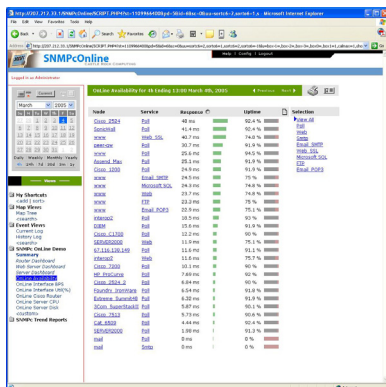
http://202.212.33.1/SNMPcOnline/SCRIPT.PHP?... - Microsoft Internet Explorer
File Edit View Favorites Tools Help
Back Search Favorites
Address http://202.212.33.1/SNMPcOnline/SCRIPT.PHP?... Go

SNMPcOnline
Help | Config | Logout
Logged in as Administrator

March 2005
Daily Weekly Monthly Yearly
Views

My Shortcuts
My Views
Map Tree
Event Views
Current Log
History Log
SNMPc OnLine Demo
Summary
Router Dashboard
Web Server Dashboard
Server Dashboard
OnLine Availability
OnLine Interface BPS
OnLine Interface Util(%)
OnLine Cisco Router
OnLine Server CPU
OnLine Server Disk
SNMPc Trend Reports

Node OnLine Availability for 4h Ending 13:00 March 08, 2005 Previous Next

| Node | Service | Response | Uptime |
|---|---|---|---|
| Cisco_2524 | Poll | 48 ms | 92.4 % |
| SonicWall | Poll | 41.4 ms | 92.4 % |
| www | Web SSL | 40.7 ms | 74.8 % |
| peer-gw | Poll | 30.7 ms | 91.9 % |
| www | Poll | 25.6 ms | 94.5 % |
| Ascend_Max | Poll | 25.1 ms | 91.9 % |
| Cisco_1000 | Poll | 24.5 ms | 91.9 % |
| www | Email_SMTP | 24.5 ms | 75 % |
| www | Microsoft_SQL | 24.0 ms | 74.8 % |
| www | Web | 23.7 ms | 74.8 % |
| www | FTP | 23.3 ms | 75 % |
| www | Email_POP3 | 20.5 ms | 75.1 % |
| intanp2 | Poll | 17.1 ms | 91.9 % |
| DIBM | Poll | 15.6 ms | 91.9 % |
| Cisco_C1700 | Poll | 12.2 ms | 90 % |
| SERVER2000 | Web | 11.6 ms | 75.1 % |
| 67.116.100.149 | Poll | 11.6 ms | 91.9 % |
| intanp2 | Web | 11.6 ms | 75.7 % |
| Cisco_7200 | Poll | 10.1 ms | 90 % |
| HP_ProCurve | Poll | 7.60 ms | 92 % |
| Cisco_2524_o | Poll | 6.64 ms | 90 % |
| Foundry_IronWare | Poll | 6.56 ms | 91.9 % |
| Extreme_Summit48 | Poll | 6.30 ms | 91.9 % |
| 3Com_SuperStack3 | Poll | 5.87 ms | 91.9 % |
| Cisco_7513 | Poll | 5.73 ms | 90.6 % |
| Cat_6503 | Poll | 4.44 ms | 92.4 % |
| SERVER2000 | Poll | 1.98 ms | 91.9 % |
| mail | Poll | 0 ms | 0 % |
| mail | Smtp | 0 ms | 0 % |

Selection
View All
Poll
Web
Smtp
Email_SMTP
Web_SSL
Microsoft_SQL
FTP
Email_POP3